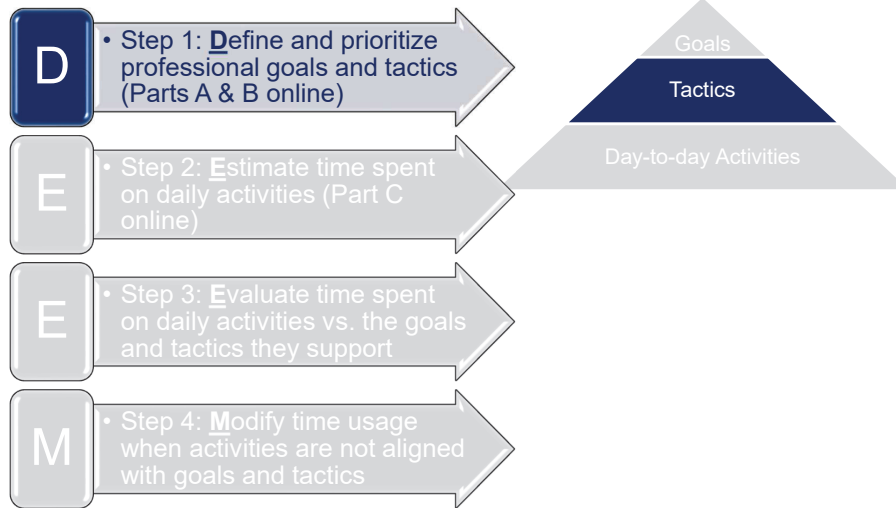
D

• Step 1: Define and prioritize professional goals and tactics (Parts A & B online)

E

• Step 2: Estimate time spent on daily activities (Part C online)

E

• Step 3: Evaluate time spent on daily activities vs. the goals and tactics they support

M

• Step 4: Modify time usage when activities are not aligned with goals and tactics

Goals

Tactics

Day-to-day Activities